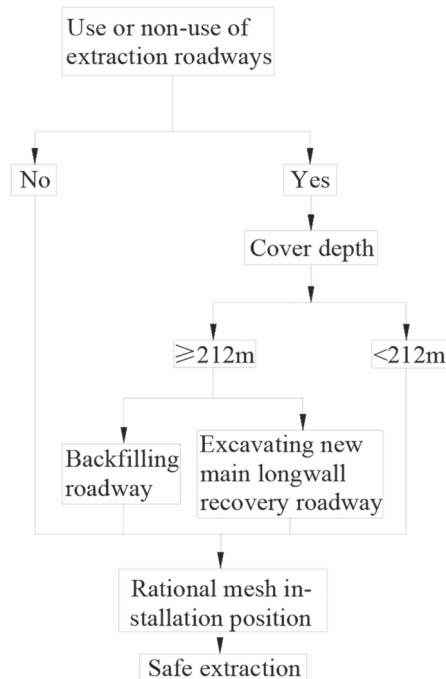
Use or non-use of extraction roadways

No

Yes

Cover depth

$\geqslant$212m

<212m

Backfilling roadway

Excavating new main longwall recovery roadway

Rational mesh installation position

Safe extraction